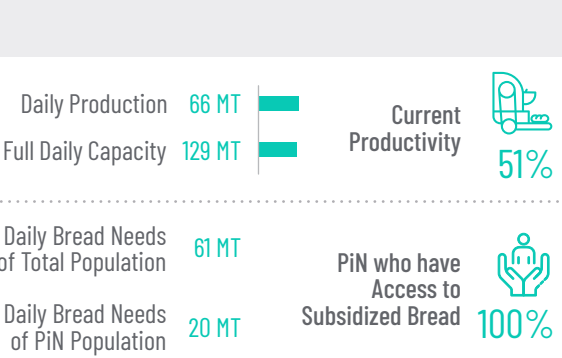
Daily Production 66 MT

Full Daily Capacity 129 MT

Current Productivity

51%

Daily Bread Needs of Total Population 61 MT

Daily Bread Needs of PiN Population 20 MT

PiN who have Access to Subsidized Bread

100%